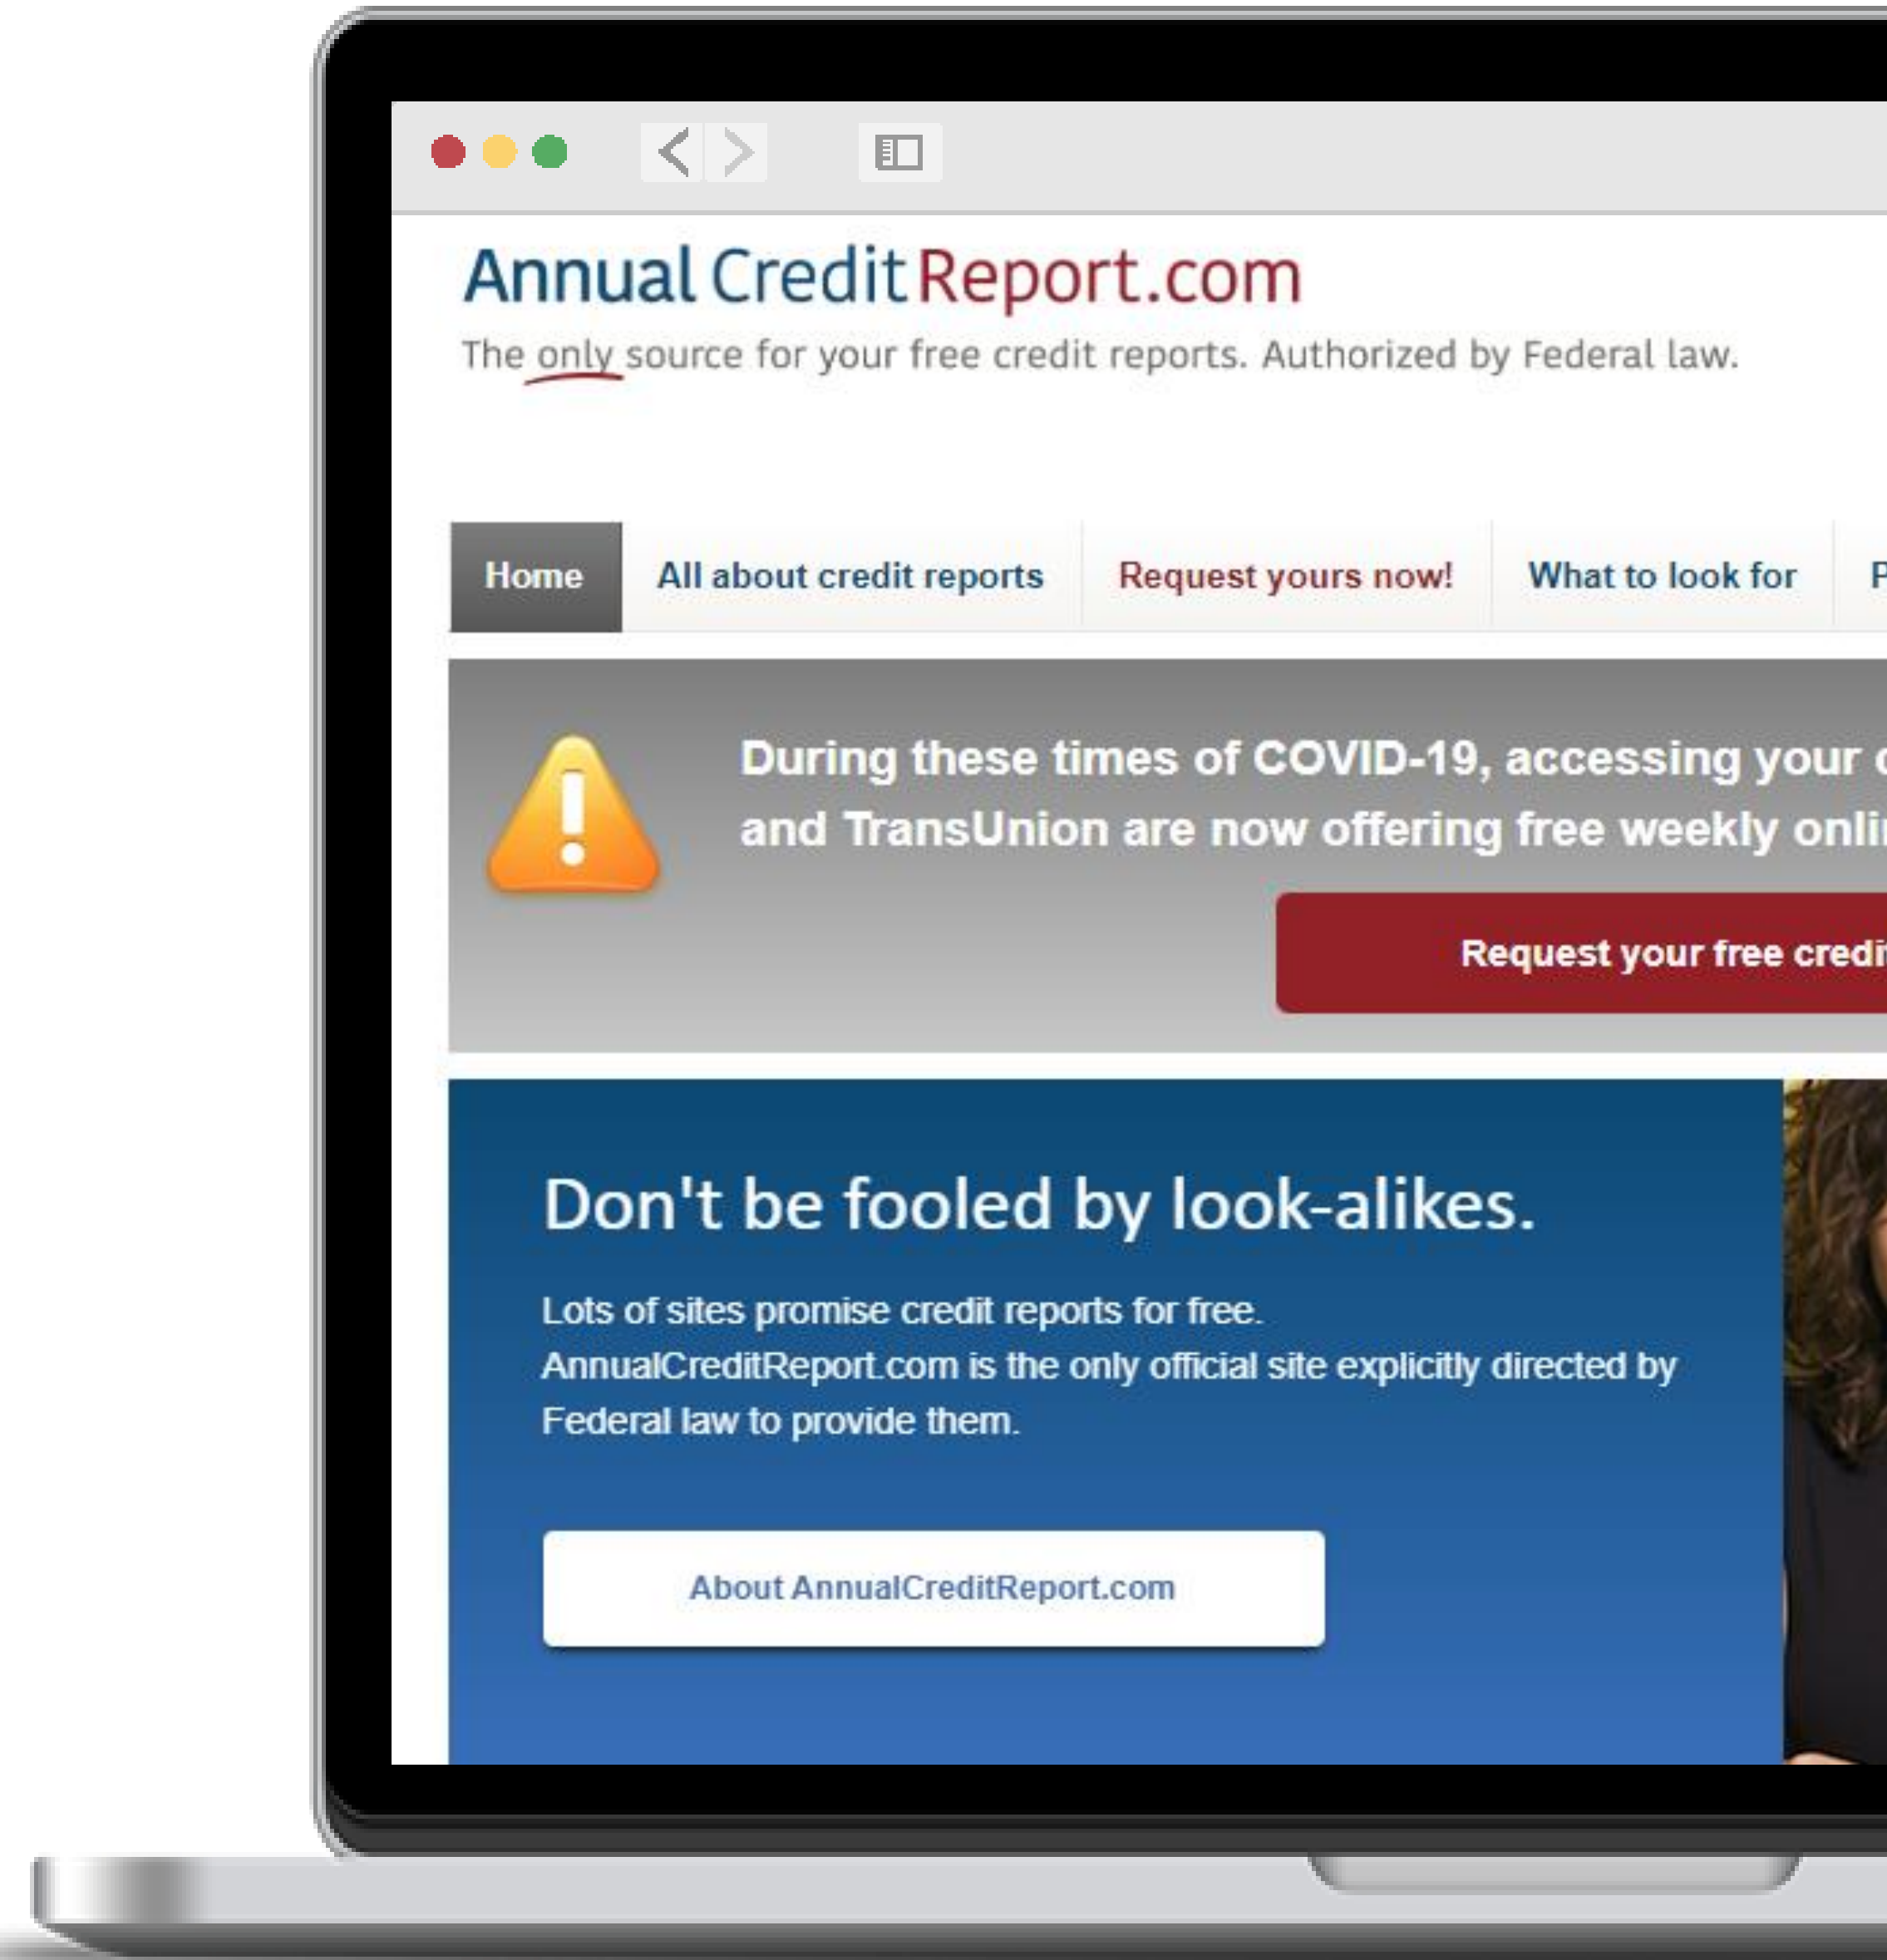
AnnualCreditReport.com

The only source for your free credit reports. Authorized by Federal law.

Home | All about credit reports | Request yours now! | What to look for | P

During these times of COVID-19, accessing your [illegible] and TransUnion are now offering free weekly onli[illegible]

Request your free credi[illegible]

Don't be fooled by look-alikes.

Lots of sites promise credit reports for free. AnnualCreditReport.com is the only official site explicitly directed by Federal law to provide them.

About AnnualCreditReport.com